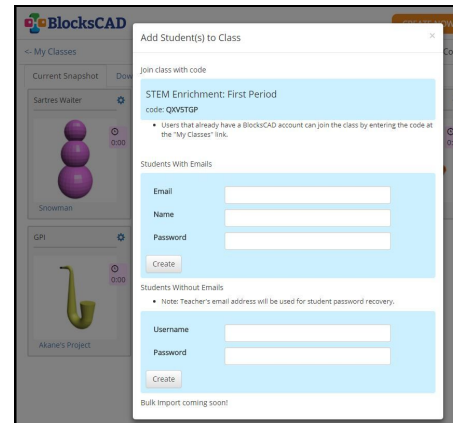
BlocksCAD

<- My Classes

Current Snapshot

Dow

Sartres Waiter

0:00

Snowman

GPI

0:00

Akane's Project

Add Student(s) to Class

×

Join class with code

STEM Enrichment: First Period

code: QXVSTGP

• Users that already have a BlocksCAD account can join the class by entering the code at the "My Classes" link.

Students With Emails

Email

Name

Password

Create

Students Without Emails

• Note: Teacher's email address will be used for student password recovery.

Username

Password

Create

Bulk Import coming soon!